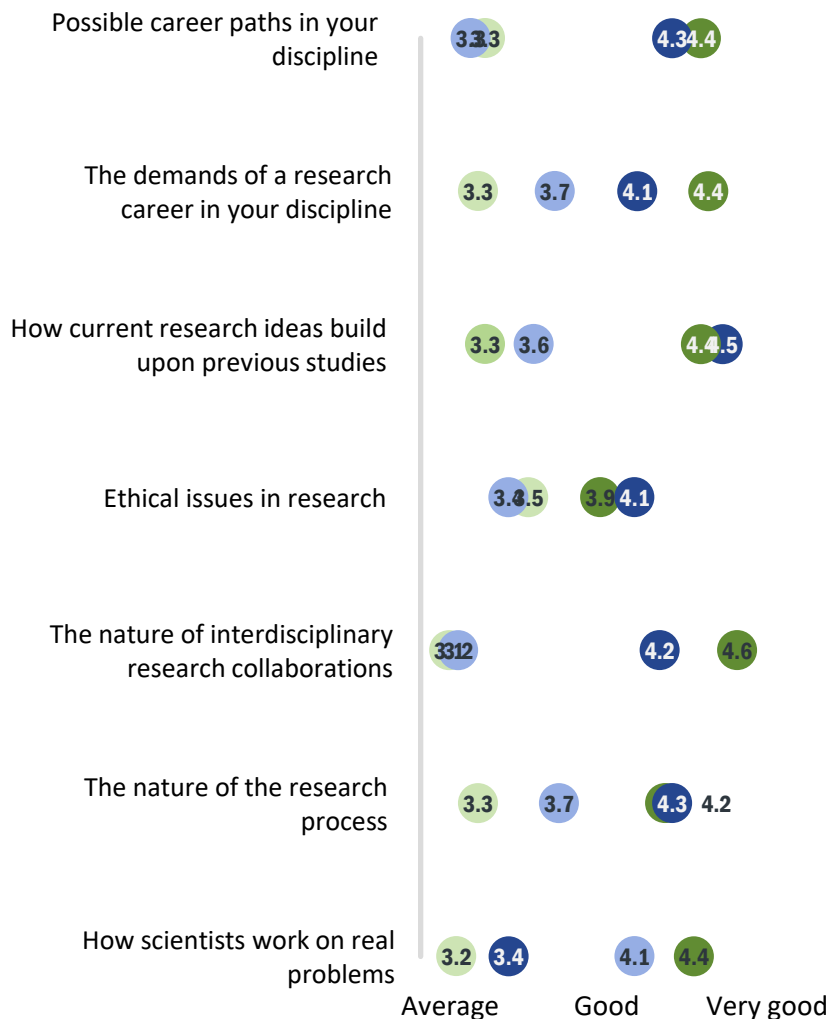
Possible career paths in your discipline
3.3 3.3
4.3 4.4

The demands of a research career in your discipline
3.3 3.7 4.1 4.4

How current research ideas build upon previous studies
3.3 3.6 4.4 4.5

Ethical issues in research
3.4 3.5 3.9 4.1

The nature of interdisciplinary research collaborations
3.1 3.2 4.2 4.6

The nature of the research process
3.3 3.7 4.3 4.2

How scientists work on real problems
3.2 3.4 4.1 4.4

Average Good Very good